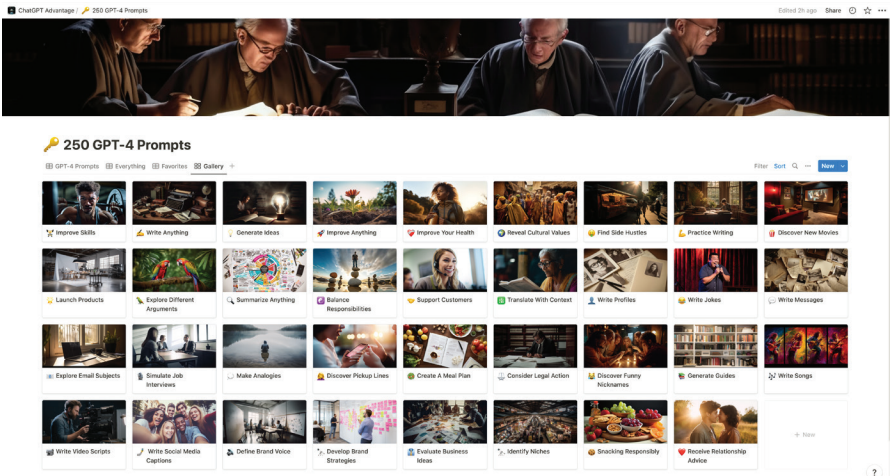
ChatGPT Advantage / 🔑 250 GPT-4 Prompts

Edited 2h ago Share

🔑 250 GPT-4 Prompts

GPT-4 Prompts Everything Favorites Gallery +

Filter Sort New

Improve Skills
Write Anything
Generate Ideas
Improve Anything
Improve Your Health
Reveal Cultural Values
Find Side Hustles
Practice Writing
Discover New Movies

Launch Products
Explore Different Arguments
Summarize Anything
Balance Responsibilities
Support Customers
Translate With Context
Write Profiles
Write Jokes
Write Messages

Explore Email Subjects
Simulate Job Interviews
Make Analogies
Discover Pickup Lines
Create A Meal Plan
Consider Legal Action
Discover Funny Nicknames
Generate Guides
Write Songs

Write Video Scripts
Write Social Media Captions
Define Brand Voice
Develop Brand Strategies
Evaluate Business Ideas
Identify Niches
Snacking Responsibly
Receive Relationship Advice
+ New

?